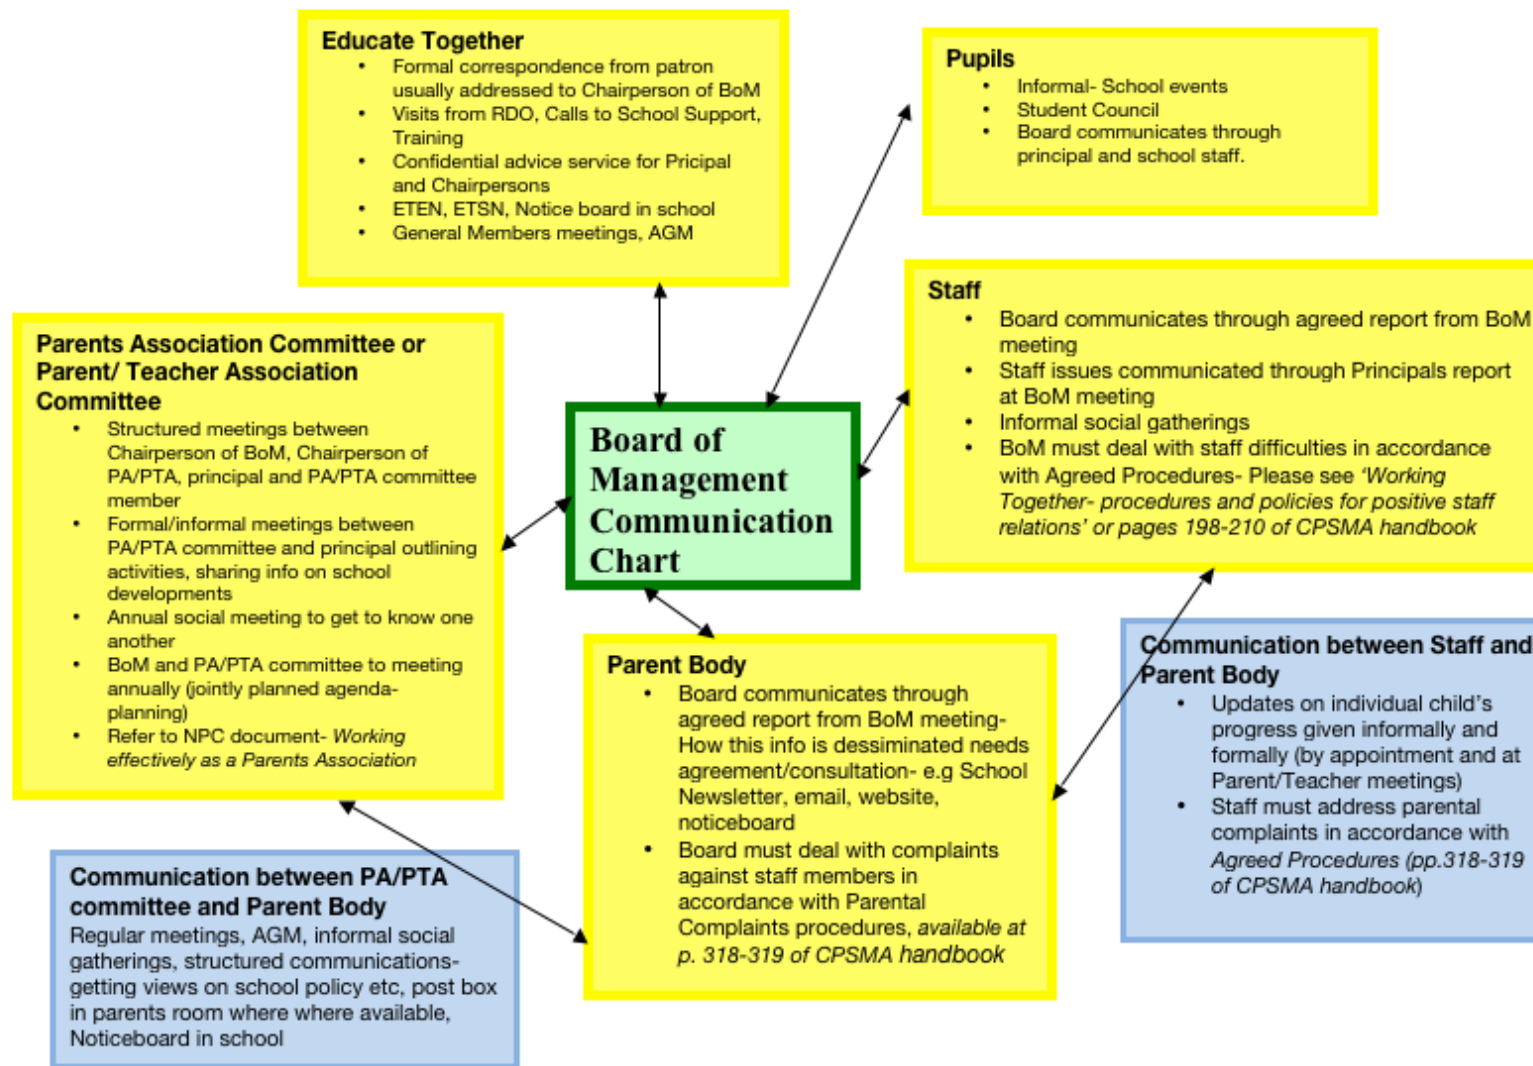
Educate Together
- Formal correspondence from patron usually addressed to Chairperson of BoM
- Visits from RDO, Calls to School Support, Training
- Confidential advice service for Pricipal and Chairpersons
- ETEN, ETSN, Notice board in school
- General Members meetings, AGM

Pupils
- Informal- School events
- Student Council
- Board communicates through principal and school staff.

Parents Association Committee or Parent/ Teacher Association Committee
- Structured meetings between Chairperson of BoM, Chairperson of PA/PTA, principal and PA/PTA committee member
- Formal/informal meetings between PA/PTA committee and principal outlining activities, sharing info on school developments
- Annual social meeting to get to know one another
- BoM and PA/PTA committee to meeting annually (jointly planned agenda-planning)
- Refer to NPC document- *Working effectively as a Parents Association*

Board of Management Communication Chart

Staff
- Board communicates through agreed report from BoM meeting
- Staff issues communicated through Principals report at BoM meeting
- Informal social gatherings
- BoM must deal with staff difficulties in accordance with Agreed Procedures- Please see *'Working Together- procedures and policies for positive staff relations' or pages 198-210 of CPSMA handbook*

Parent Body
- Board communicates through agreed report from BoM meeting- How this info is dessiminated needs agreement/consultation- e.g School Newsletter, email, website, noticeboard
- Board must deal with complaints against staff members in accordance with Parental Complaints procedures, *available at p. 318-319 of CPSMA handbook*

Communication between Staff and Parent Body
- Updates on individual child's progress given informally and formally (by appointment and at Parent/Teacher meetings)
- Staff must address parental complaints in accordance with *Agreed Procedures (pp.318-319 of CPSMA handbook)*

Communication between PA/PTA committee and Parent Body
Regular meetings, AGM, informal social gatherings, structured communications-getting views on school policy etc, post box in parents room where where available, Noticeboard in school